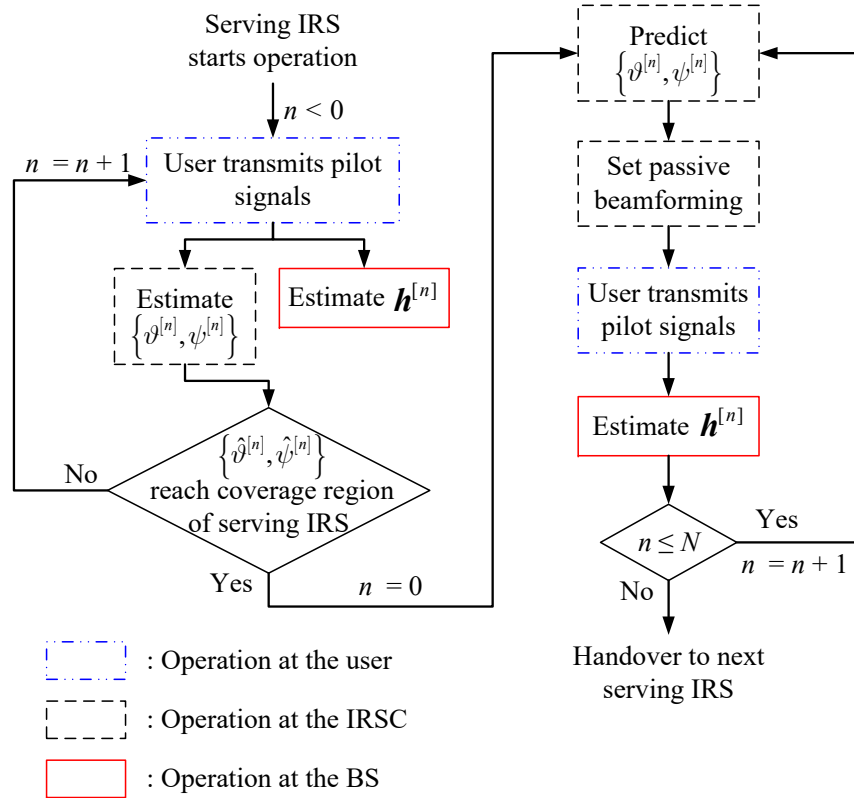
Serving IRS starts operation

$n < 0$

$n = n + 1$

User transmits pilot signals

Estimate $\left\{\vartheta^{[n]}, \psi^{[n]}\right\}$

Estimate $\boldsymbol{h}^{[n]}$

$\left\{\hat{\vartheta}^{[n]}, \hat{\psi}^{[n]}\right\}$ reach coverage region of serving IRS

No

Yes

$n = 0$

Predict $\left\{\vartheta^{[n]}, \psi^{[n]}\right\}$

Set passive beamforming

User transmits pilot signals

Estimate $\boldsymbol{h}^{[n]}$

$n \leq N$

Yes

$n = n + 1$

No

Handover to next serving IRS

: Operation at the user

: Operation at the IRSC

: Operation at the BS